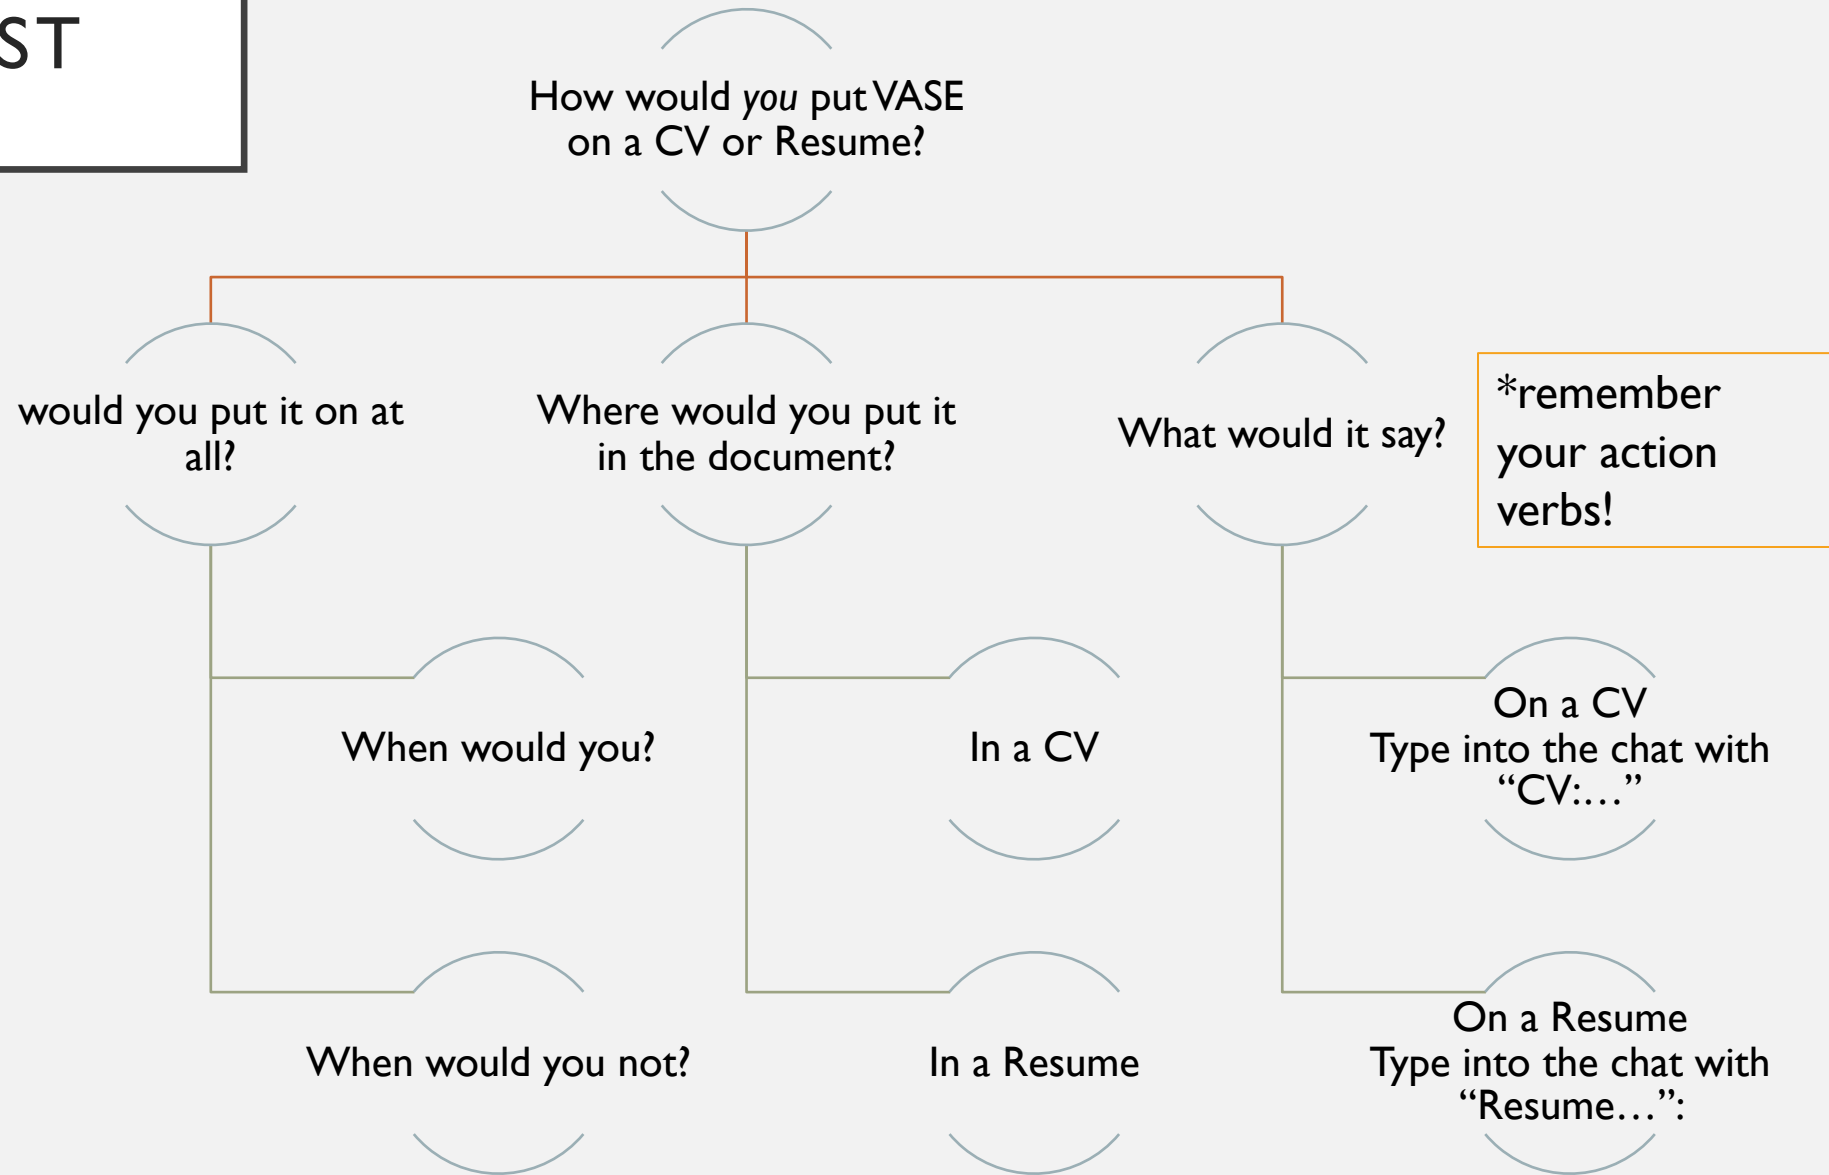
ST

How would *you* put VASE on a CV or Resume?

would you put it on at all?

Where would you put it in the document?

What would it say?

*remember your action verbs!

When would you?

In a CV

On a CV
Type into the chat with "CV:..."

When would you not?

In a Resume

On a Resume
Type into the chat with "Resume...":